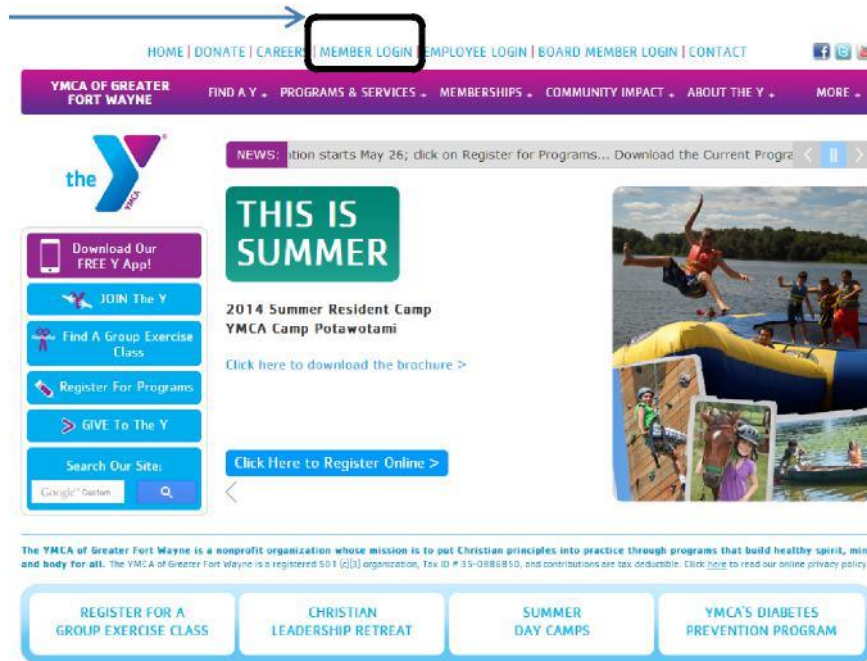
HOME | DONATE | CAREERS | MEMBER LOGIN | EMPLOYEE LOGIN | BOARD MEMBER LOGIN | CONTACT

YMCA OF GREATER FORT WAYNE

FIND A Y + PROGRAMS & SERVICES + MEMBERSHIPS + COMMUNITY IMPACT + ABOUT THE Y + MORE +

the YMCA

NEWS: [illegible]tion starts May 26; click on Register for Programs... Download the Current Progra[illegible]

Download Our FREE Y App!

JOIN The Y

Find A Group Exercise Class

Register For Programs

GIVE To The Y

Search Our Site:

Google Custom

THIS IS SUMMER

2014 Summer Resident Camp
YMCA Camp Potawotami

Click here to download the brochure >

Click Here to Register Online >

The YMCA of Greater Fort Wayne is a nonprofit organization whose mission is to put Christian principles into practice through programs that build healthy spirit, min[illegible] and body for all. The YMCA of Greater Fort Wayne is a registered 501 (c)(3) organization, Tax ID # 35-0886850, and contributions are tax deductible. Click here to read our online privacy policy

REGISTER FOR A GROUP EXERCISE CLASS

CHRISTIAN LEADERSHIP RETREAT

SUMMER DAY CAMPS

YMCA'S DIABETES PREVENTION PROGRAM